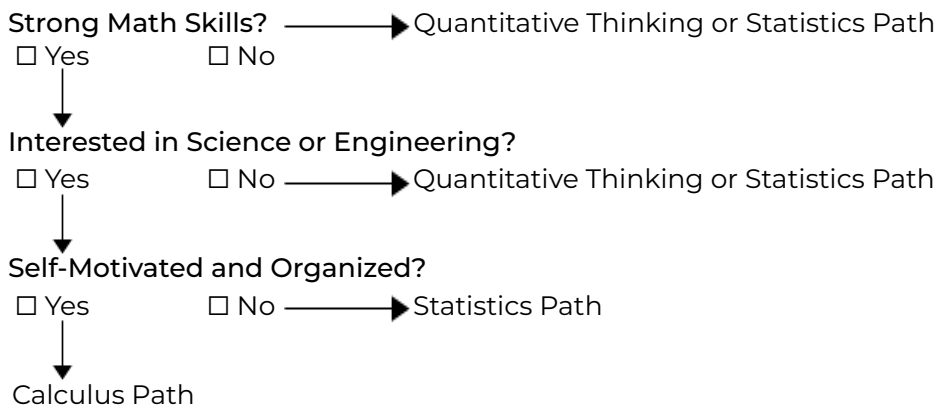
Strong Math Skills? → Quantitative Thinking or Statistics Path
☐ Yes ☐ No

Interested in Science or Engineering?
☐ Yes ☐ No → Quantitative Thinking or Statistics Path

Self-Motivated and Organized?
☐ Yes ☐ No → Statistics Path

Calculus Path